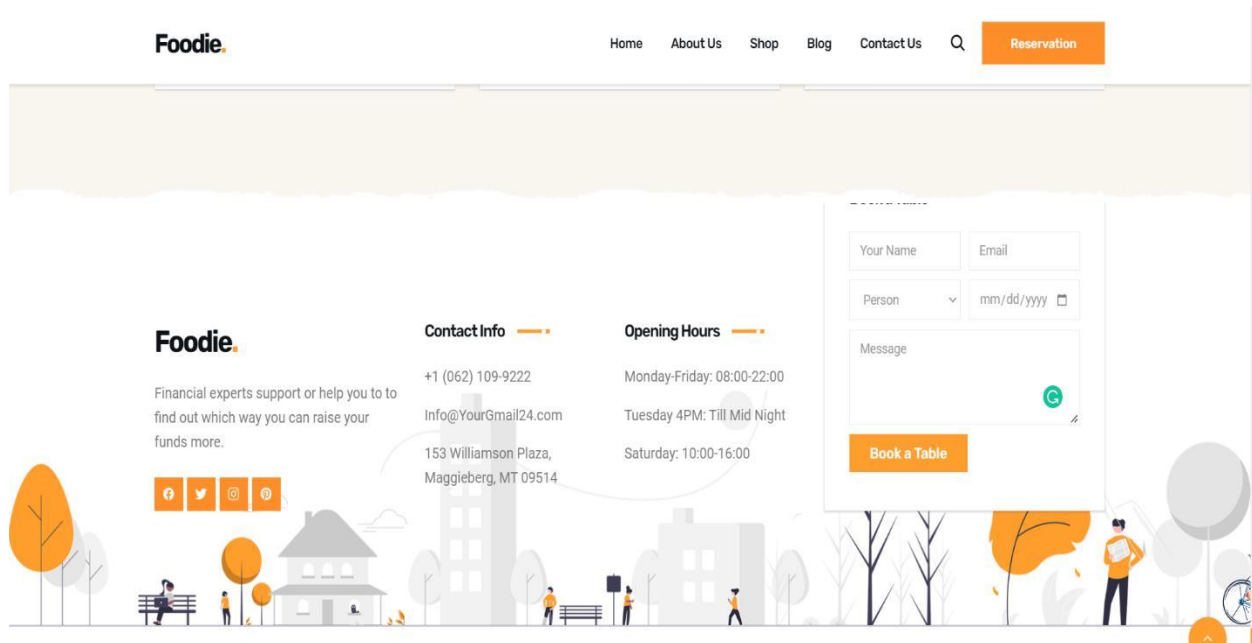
Foodie.

Home About Us Shop Blog Contact Us Reservation

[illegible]

Your Name
Email
Person
mm/dd/yyyy
Message
Book a Table

Foodie.

Financial experts support or help you to to find out which way you can raise your funds more.

Contact Info

+1 (062) 109-9222

Info@YourGmail24.com

153 Williamson Plaza, Maggieberg, MT 09514

Opening Hours

Monday-Friday: 08:00-22:00

Tuesday 4PM: Till Mid Night

Saturday: 10:00-16:00